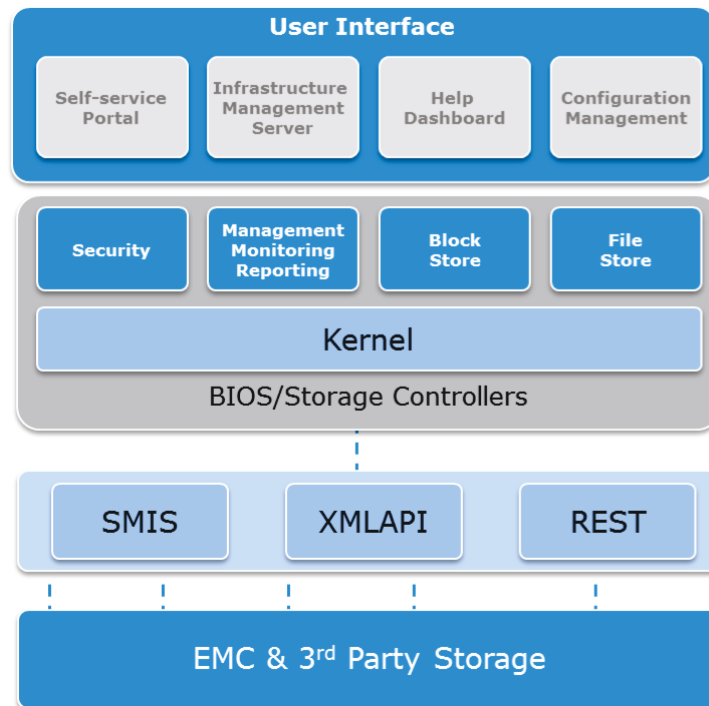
User Interface

Self-service Portal

Infrastructure Management Server

Help Dashboard

Configuration Management

Security

Management Monitoring Reporting

Block Store

File Store

Kernel

BIOS/Storage Controllers

SMIS

XMLAPI

REST

EMC & 3$^{rd}$ Party Storage